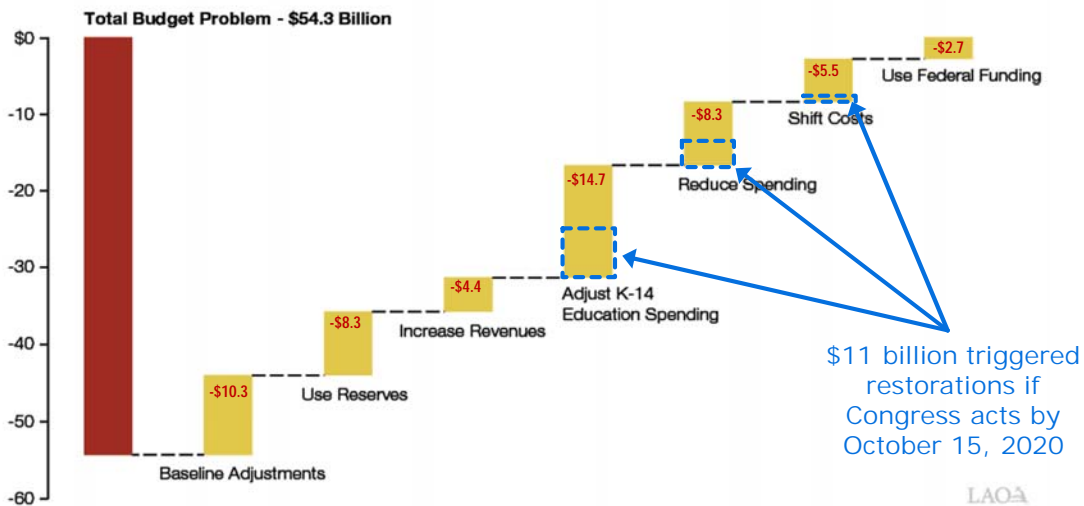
Total Budget Problem - $54.3 Billion

$0
-10
-20
-30
-40
-50
-60

-$10.3
Baseline Adjustments
-$8.3
Use Reserves
-$4.4
Increase Revenues
-$14.7
Adjust K-14 Education Spending
-$8.3
Reduce Spending
-$5.5
Shift Costs
-$2.7
Use Federal Funding

$11 billion triggered restorations if Congress acts by October 15, 2020

LAO